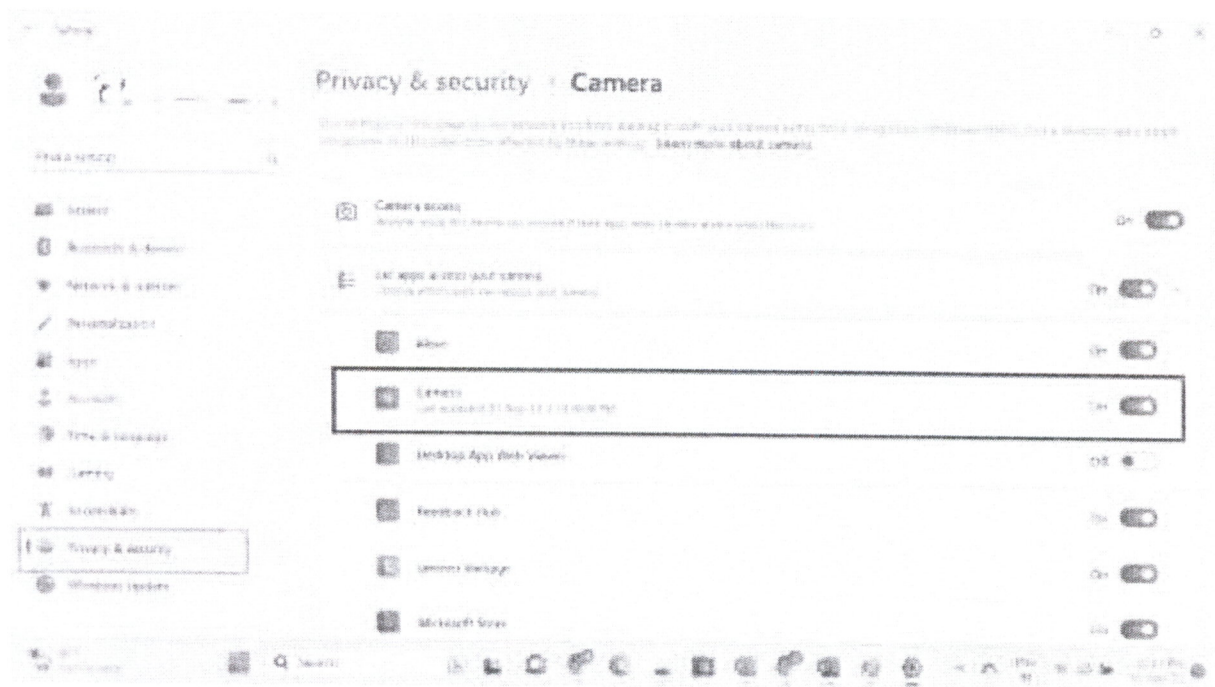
Settings

Privacy & security > Camera

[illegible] Learn more about camera

Find a setting

System

Bluetooth & devices

Network & internet

Personalization

Apps

Accounts

Time & language

Gaming

Accessibility

Privacy & security

Windows Update

Camera access
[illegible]
On

Let apps access your camera
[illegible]
On

Albert
On

Camera
Last accessed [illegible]
On

Desktop App Web Viewer
Off

Feedback Hub
On

Camera Package
On

Microsoft Store
On

Search